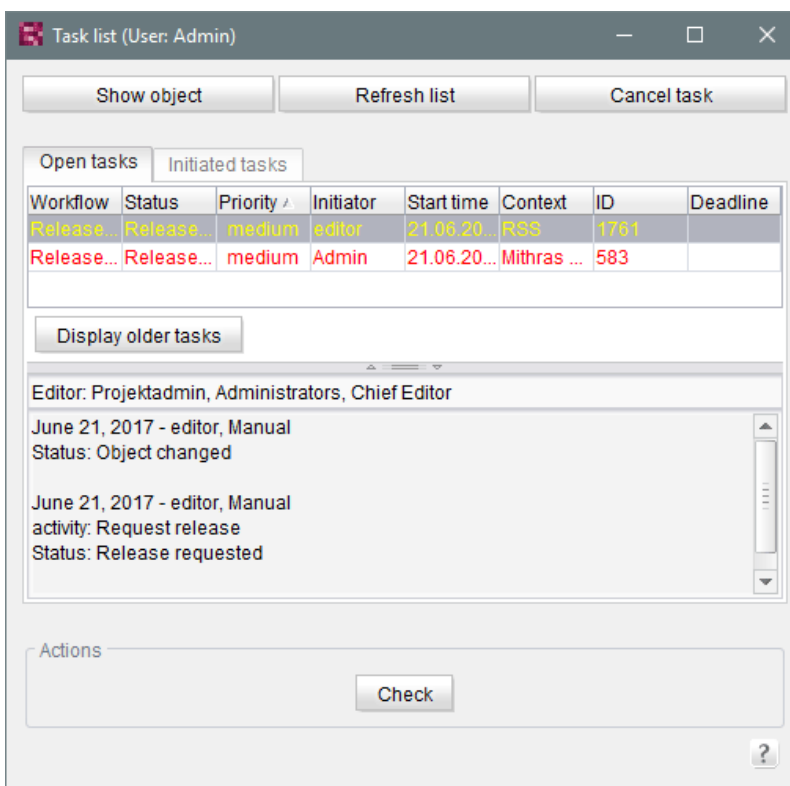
Task list (User: Admin)

Show object | Refresh list | Cancel task

Open tasks | Initiated tasks

| Workflow | Status | Priority | Initiator | Start time | Context | ID | Deadline |
|---|---|---|---|---|---|---|---|
| Release... | Release... | medium | editor | 21.06.20... | RSS | 1761 | |
| Release... | Release... | medium | Admin | 21.06.20... | Mithras ... | 583 | |

Display older tasks

Editor: Projektadmin, Administrators, Chief Editor

June 21, 2017 - editor, Manual
Status: Object changed

June 21, 2017 - editor, Manual
activity: Request release
Status: Release requested

Actions

Check

?